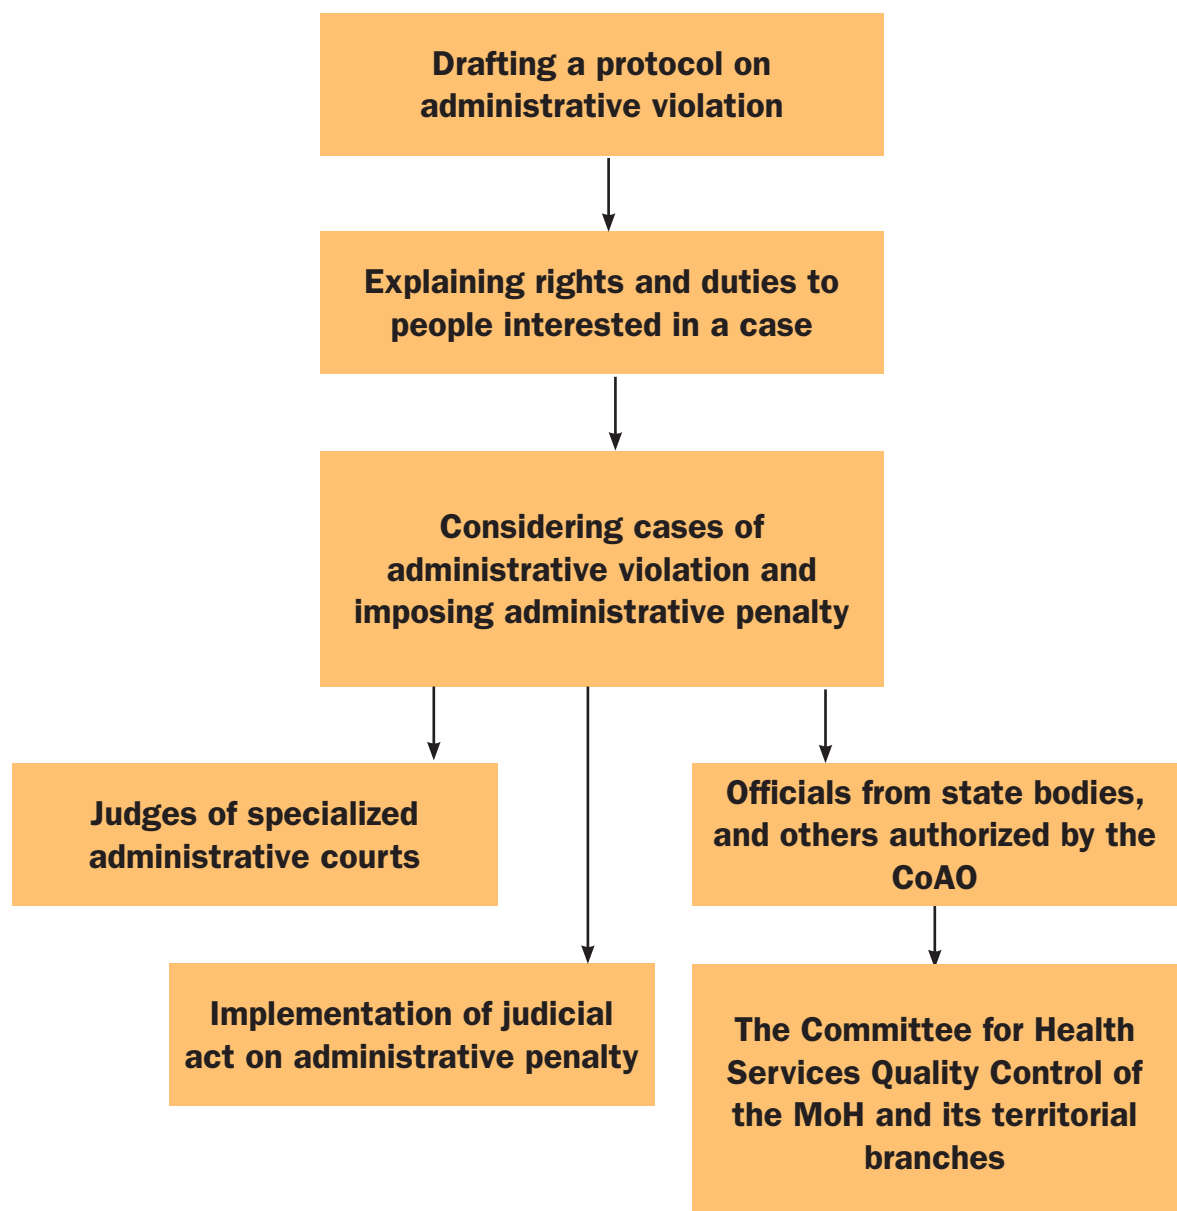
Drafting a protocol on administrative violation

Explaining rights and duties to people interested in a case

Considering cases of administrative violation and imposing administrative penalty

Judges of specialized administrative courts

Officials from state bodies, and others authorized by the CoAO

Implementation of judicial act on administrative penalty

The Committee for Health Services Quality Control of the MoH and its territorial branches